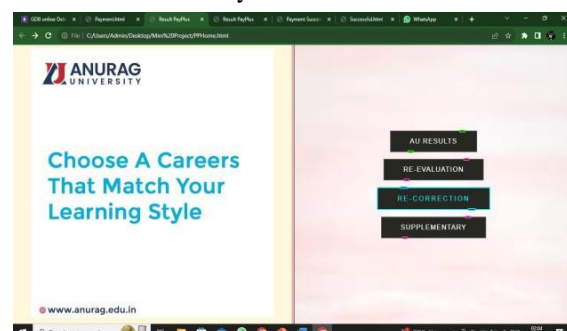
GDB online Deb | Payment.html | Result PayPlus | Result PayPlus | Payment Succes | Successful.html | WhatsApp

File | C:/Users/Admin/Desktop/Mini%20Project/PPHome.html

ANURAG UNIVERSITY

Choose A Careers That Match Your Learning Style

www.anurag.edu.in

AU RESULTS

RE-EVALUATION

RE-CORRECTION

SUPPLEMENTARY